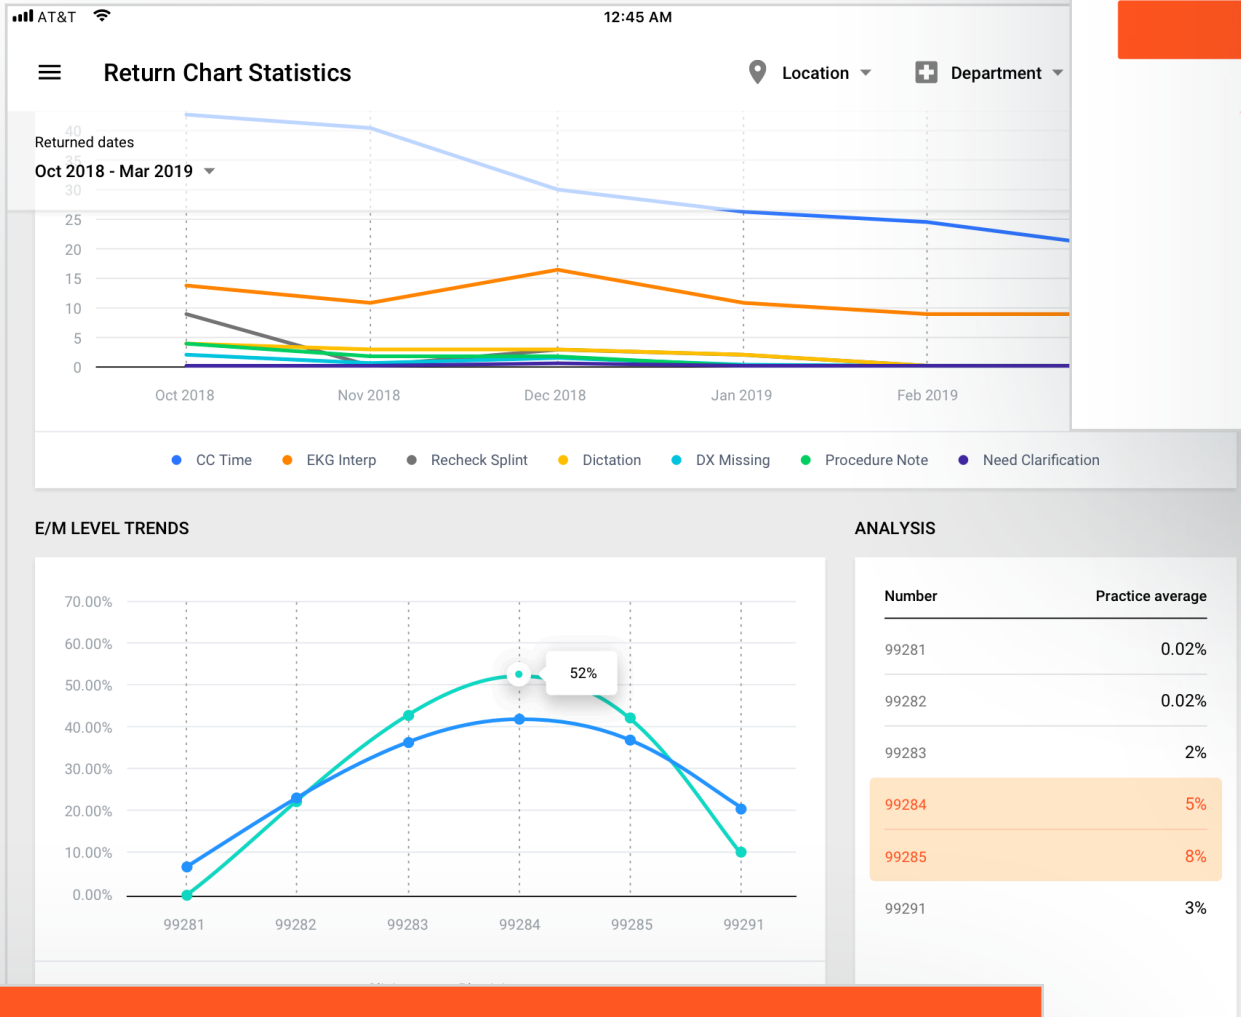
AT&T 12:45 AM

Return Chart Statistics

Location

Department

Returned dates
Oct 2018 - Mar 2019

40
35
30
25
20
15
10
5
0

Oct 2018 Nov 2018 Dec 2018 Jan 2019 Feb 2019

CC Time EKG Interp Recheck Splint Dictation DX Missing Procedure Note Need Clarification

E/M LEVEL TRENDS

70.00%
60.00%
50.00%
40.00%
30.00%
20.00%
10.00%
0.00%

52%

99281 99282 99283 99284 99285 99291

ANALYSIS

| Number | Practice average |
|---|---|
| 99281 | 0.02% |
| 99282 | 0.02% |
| 99283 | 2% |
| 99284 | 5% |
| 99285 | 8% |
| 99291 | 3% |